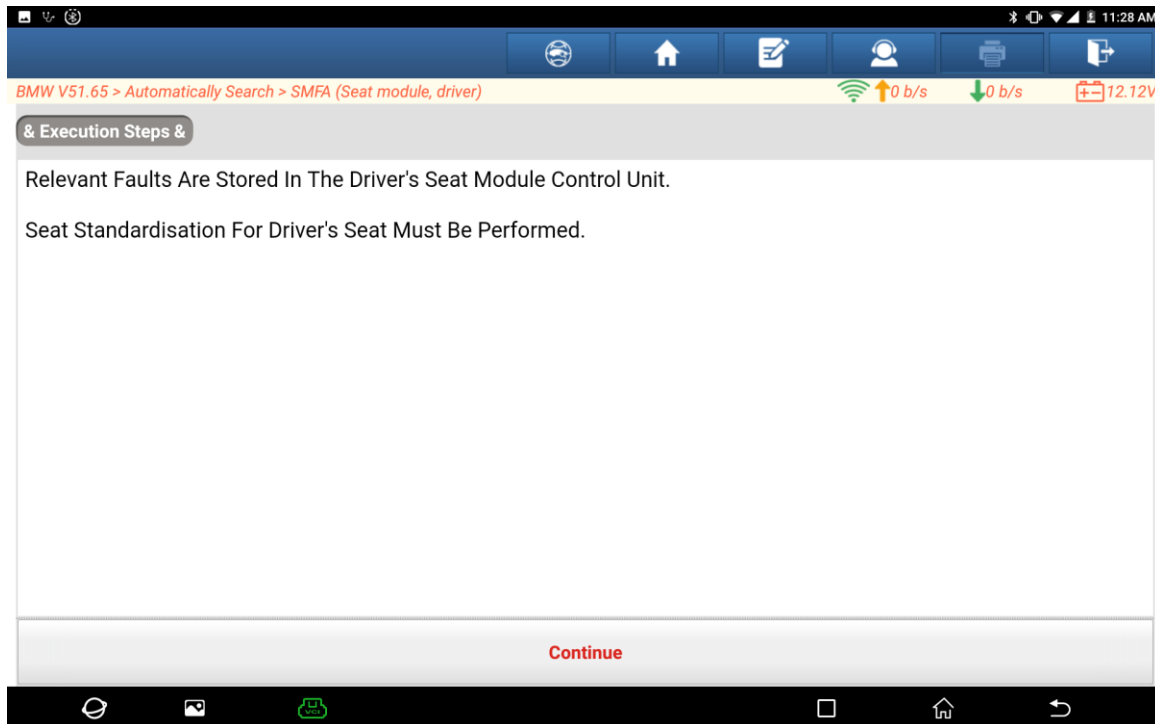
11:28 AM

BMW V51.65 > Automatically Search > SMFA (Seat module, driver)

0 b/s 0 b/s 12.12V

& Execution Steps &

Relevant Faults Are Stored In The Driver's Seat Module Control Unit.

Seat Standardisation For Driver's Seat Must Be Performed.

Continue

VCI